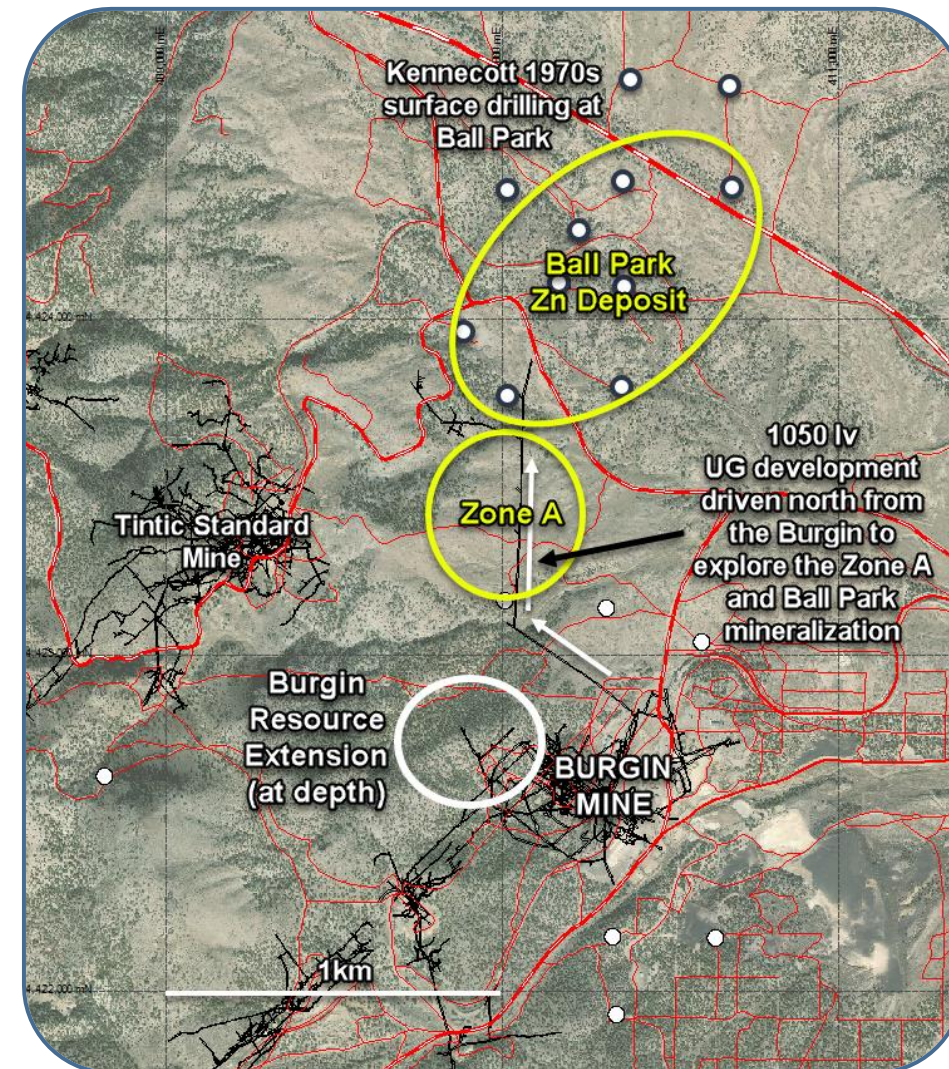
Kennecott 1970s surface drilling at Ball Park

Ball Park Zn Deposit

1050 lv UG development driven north from the Burgin to explore the Zone A and Ball Park mineralization

Zone A

Tintic Standard Mine

Burgin Resource Extension (at depth)

BURGIN MINE

1km